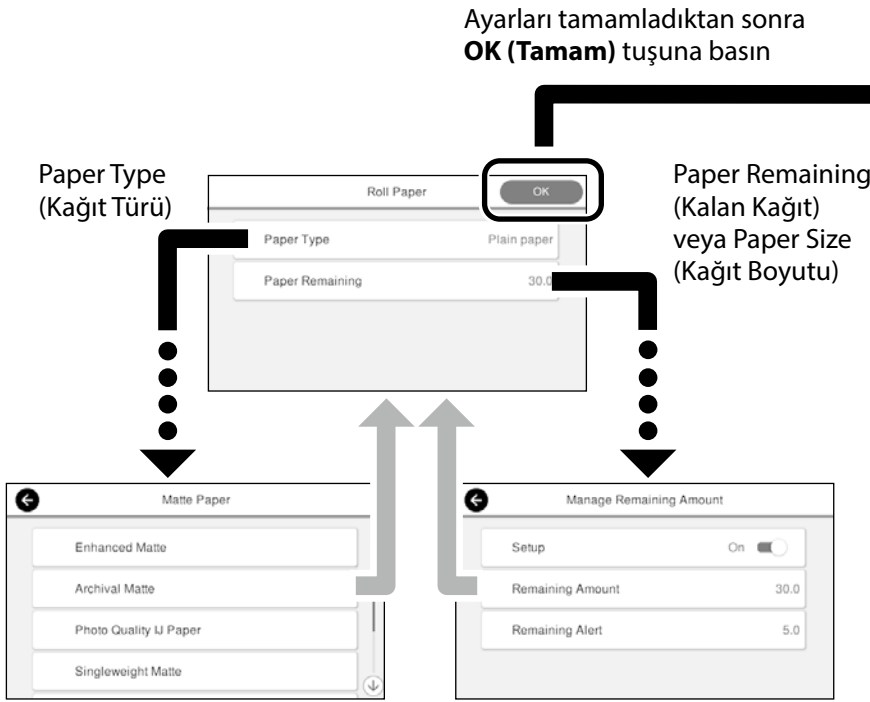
Ayarları tamamladıktan sonra **OK (Tamam)** tuşuna basın

Paper Type (Kağıt Türü)

Roll Paper

OK

Paper Type Plain paper

Paper Remaining 30.0

Paper Remaining (Kalan Kağıt) veya Paper Size (Kağıt Boyutu)

Matte Paper

Enhanced Matte

Archival Matte

Photo Quality IJ Paper

Singleweight Matte

Manage Remaining Amount

Setup On

Remaining Amount 30.0

Remaining Alert 5.0